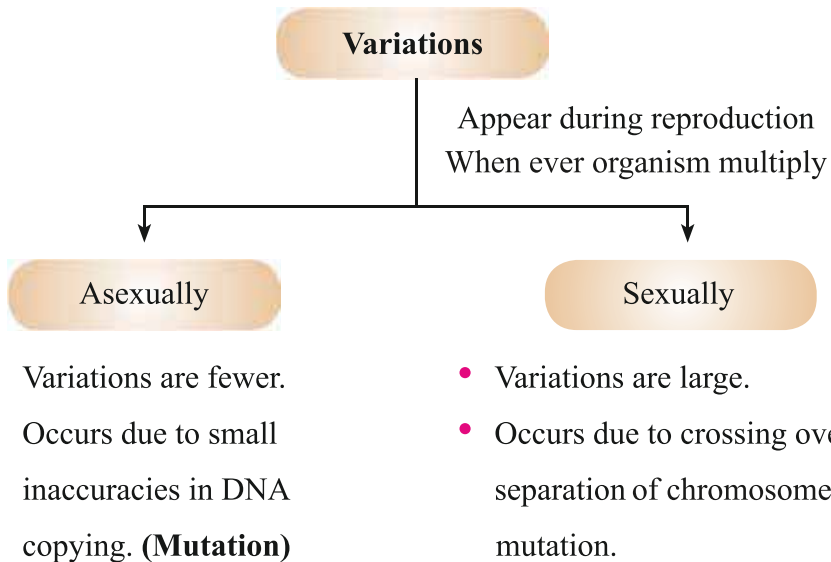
**Variations**

Appear during reproduction
When ever organism multiply

Asexually

Variations are fewer.
Occurs due to small inaccuracies in DNA copying. **(Mutation)**

Sexually

- Variations are large.
- Occurs due to crossing ov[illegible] separation of chromosome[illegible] mutation.